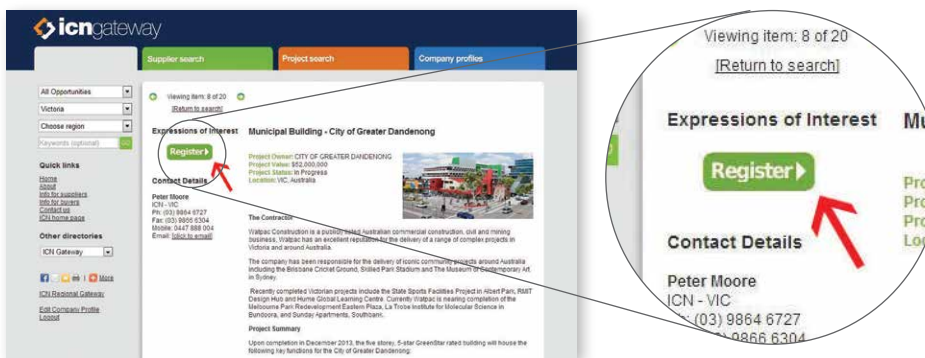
icngateway

Supplier search
Project search
Company profiles

All Opportunities
Victoria
Choose region
Keywords (optional)

Quick links
Home
About
Info for suppliers
Info for buyers
Contact us
ICN home page

Other directories
ICN Gateway

More

ICN Regional Gateway

Edit Company Profile
Logout

Viewing item: 8 of 20
[Return to search]

Expressions of Interest

Municipal Building - City of Greater Dandenong

Register

Project Owner: CITY OF GREATER DANDENONG
Project Value: $52,000,000
Project Status: In Progress
Location: VIC, Australia

Contact Details

Peter Moore
ICN - VIC
Ph: (03) 9864 6727
Fax: (03) 9866 6304
Mobile: 0447 888 004
Email: [click to email]

The Contractor

Watpac Construction is a publicly listed Australian commercial construction, civil and mining business. Watpac has an excellent reputation for the delivery of a range of complex projects in Victoria and around Australia.

The company has been responsible for the delivery of iconic community projects around Australia including the Brisbane Cricket Ground, Skilled Park Stadium and The Museum of Contemporary Art in Sydney.

Recently completed Victorian projects include the State Sports Facilities Project in Albert Park, RMIT Design Hub and Hume Global Learning Centre. Currently Watpac is nearing completion of the Melbourne Park Redevelopment Eastern Plaza, La Trobe Institute for Molecular Science in Bundoora, and Sunday Apartments, Southbank.

Project Summary

Upon completion in December 2013, the five storey, 5-star GreenStar rated building will house the following key functions for the City of Greater Dandenong:

Viewing item: 8 of 20
[Return to search]

Expressions of Interest
Mu

Register

Pro
Pro
Pro
Lo

Contact Details

Peter Moore
ICN - VIC
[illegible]: (03) 9864 6727
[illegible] 9866 6304